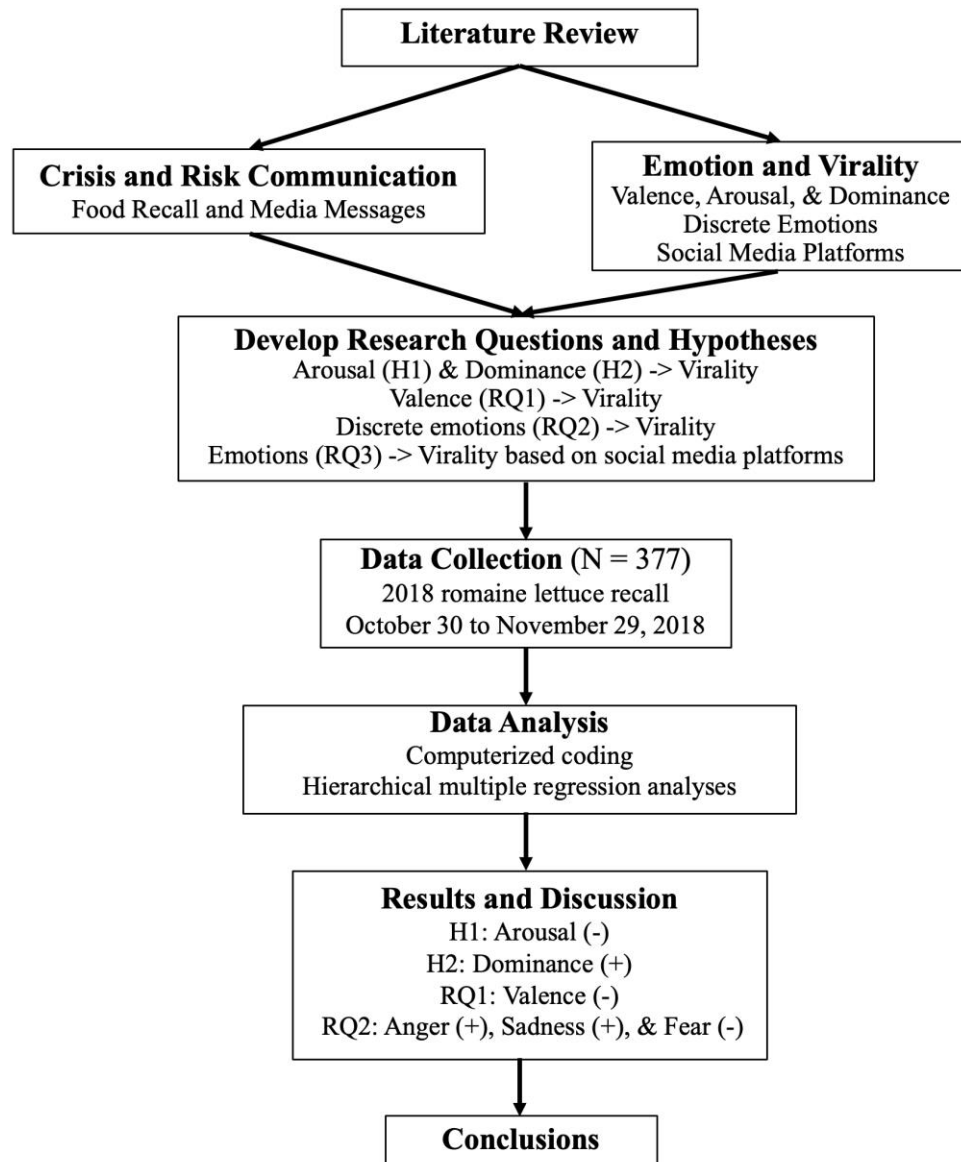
Literature Review

Crisis and Risk Communication
Food Recall and Media Messages

Emotion and Virality
Valence, Arousal, & Dominance
Discrete Emotions
Social Media Platforms

Develop Research Questions and Hypotheses
Arousal (H1) & Dominance (H2) -> Virality
Valence (RQ1) -> Virality
Discrete emotions (RQ2) -> Virality
Emotions (RQ3) -> Virality based on social media platforms

Data Collection (N = 377)
2018 romaine lettuce recall
October 30 to November 29, 2018

Data Analysis
Computerized coding
Hierarchical multiple regression analyses

Results and Discussion
H1: Arousal (-)
H2: Dominance (+)
RQ1: Valence (-)
RQ2: Anger (+), Sadness (+), & Fear (-)

Conclusions